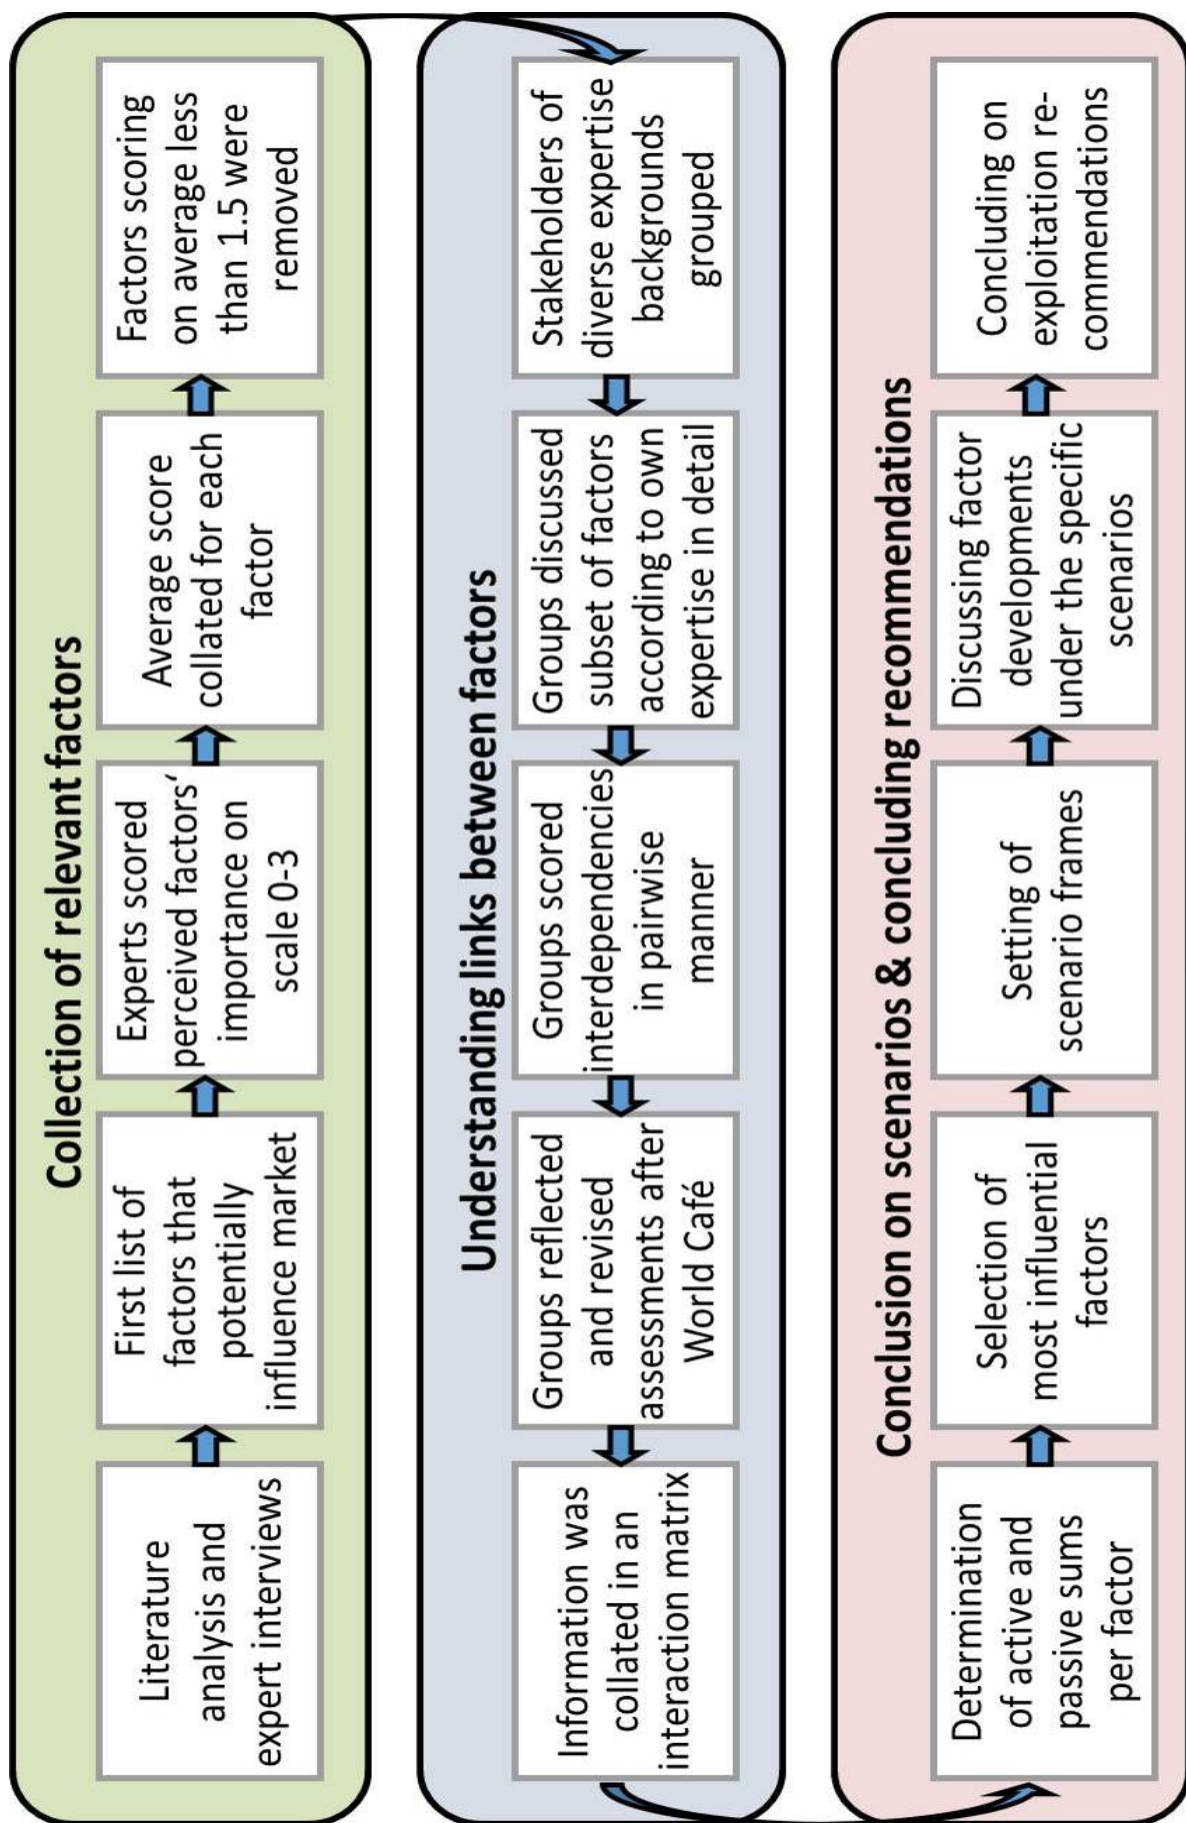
Collection of relevant factors

Literature analysis and expert interviews

First list of factors that potentially influence market

Experts scored perceived factors' importance on scale 0-3

Average score collated for each factor

Factors scoring on average less than 1.5 were removed

Understanding links between factors

Stakeholders of diverse expertise backgrounds grouped

Groups discussed subset of factors according to own expertise in detail

Groups scored interdependencies in pairwise manner

Groups reflected and revised assessments after World Café

Information was collated in an interaction matrix

Conclusion on scenarios & concluding recommendations

Determination of active and passive sums per factor

Selection of most influential factors

Setting of scenario frames

Discussing factor developments under the specific scenarios

Concluding on exploitation recommendations